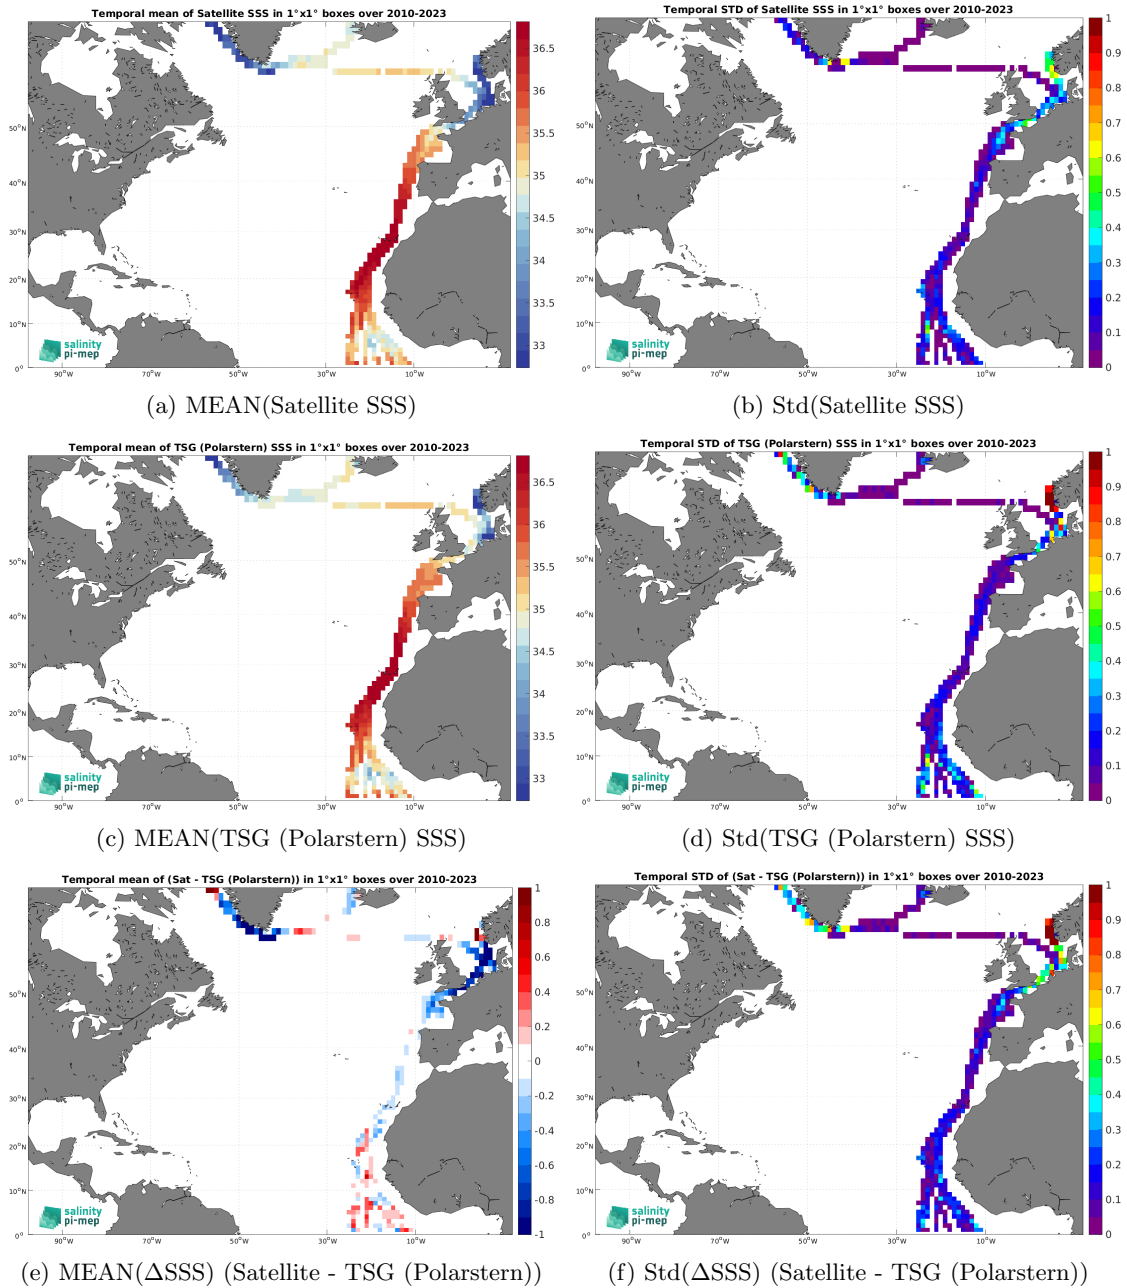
Temporal mean of Satellite SSS in 1°x1° boxes over 2010-2023

36.5
36
35.5
35
34.5
34
33.5
33

50°N
40°N
30°N
20°N
10°N
0°
90°W
70°W
50°W
30°W
10°W

salinity
pi-mep

(a) MEAN(Satellite SSS)

Temporal STD of Satellite SSS in 1°x1° boxes over 2010-2023

1
0.9
0.8
0.7
0.6
0.5
0.4
0.3
0.2
0.1
0

50°N
40°N
30°N
20°N
10°N
0°
90°W
70°W
50°W
30°W
10°W

salinity
pi-mep

(b) Std(Satellite SSS)

Temporal mean of TSG (Polarstern) SSS in 1°x1° boxes over 2010-2023

36.5
36
35.5
35
34.5
34
33.5
33

50°N
40°N
30°N
20°N
10°N
0°
90°W
70°W
50°W
30°W
10°W

salinity
pi-mep

(c) MEAN(TSG (Polarstern) SSS)

Temporal STD of TSG (Polarstern) SSS in 1°x1° boxes over 2010-2023

1
0.9
0.8
0.7
0.6
0.5
0.4
0.3
0.2
0.1
0

50°N
40°N
30°N
20°N
10°N
0°
90°W
70°W
50°W
30°W
10°W

salinity
pi-mep

(d) Std(TSG (Polarstern) SSS)

Temporal mean of (Sat - TSG (Polarstern)) in 1°x1° boxes over 2010-2023

1
0.8
0.6
0.4
0.2
0
-0.2
-0.4
-0.6
-0.8
-1

50°N
40°N
30°N
20°N
10°N
0°
90°W
70°W
50°W
30°W
10°W

salinity
pi-mep

(e) MEAN(ΔSSS) (Satellite - TSG (Polarstern))

Temporal STD of (Sat - TSG (Polarstern)) in 1°x1° boxes over 2010-2023

1
0.9
0.8
0.7
0.6
0.5
0.4
0.3
0.2
0.1
0

50°N
40°N
30°N
20°N
10°N
0°
90°W
70°W
50°W
30°W
10°W

salinity
pi-mep

(f) Std(ΔSSS) (Satellite - TSG (Polarstern))